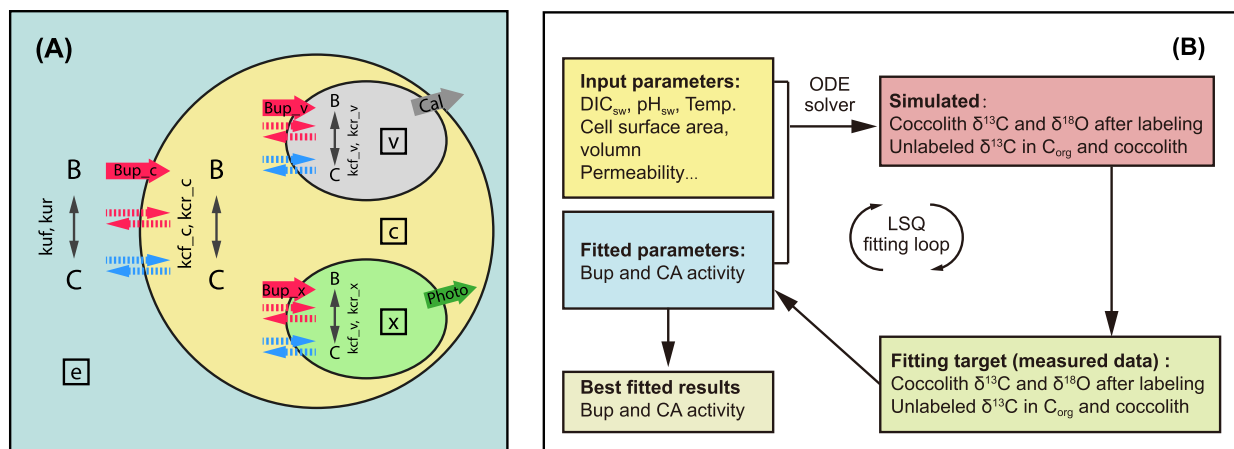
(A)

Bup_v
B
kcf_v, kcr_v
C
v
Cal

Bup_c
B
kuf, kur
C
B
kcf_c, kcr_c
C
c

Bup_x
B
kcf_v, kcr_x
C
x
Photo

e

(B)

Input parameters:
DIC$_{sw}$, pH$_{sw}$, Temp.
Cell surface area, volumn
Permeability...

ODE solver

Simulated:
Coccolith δ$^{13}$C and δ$^{18}$O after labeling
Unlabeled δ$^{13}$C in C$_{org}$ and coccolith

LSQ fitting loop

Fitted parameters:
Bup and CA activity

Best fitted results
Bup and CA activity

Fitting target (measured data):
Coccolith δ$^{13}$C and δ$^{18}$O after labeling
Unlabeled δ$^{13}$C in C$_{org}$ and coccolith